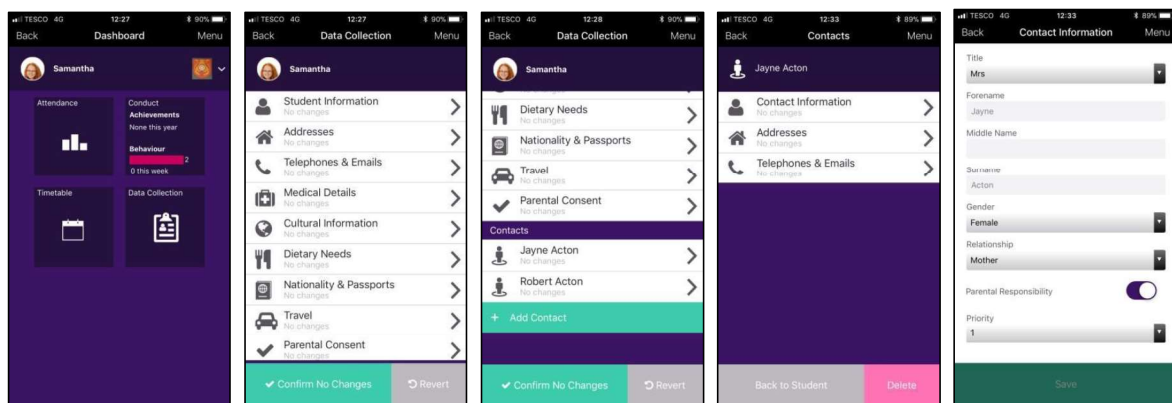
TESCO 4G 12:27 90%
Back Dashboard Menu
Samantha
Attendance
Conduct
Achievements
None this year
Behaviour
2
0 this week
Timetable
Data Collection

TESCO 4G 12:27 90%
Back Data Collection Menu
Samantha
Student Information
No changes
Addresses
No changes
Telephones & Emails
No changes
Medical Details
No changes
Cultural Information
No changes
Dietary Needs
No changes
Nationality & Passports
No changes
Travel
No changes
Parental Consent
No changes
Confirm No Changes
Revert

TESCO 4G 12:28 90%
Back Data Collection Menu
Samantha
Dietary Needs
No changes
Nationality & Passports
No changes
Travel
No changes
Parental Consent
No changes
Contacts
Jayne Acton
No changes
Robert Acton
No changes
+ Add Contact
Confirm No Changes
Revert

TESCO 4G 12:33 89%
Back Contacts Menu
Jayne Acton
Contact Information
No changes
Addresses
No changes
Telephones & Emails
No changes
Back to Student
Delete

TESCO 4G 12:33 89%
Back Contact Information Menu
Title
Mrs
Forename
Jayne
Middle Name
Surname
Acton
Gender
Female
Relationship
Mother
Parental Responsibility
Priority
1
Save